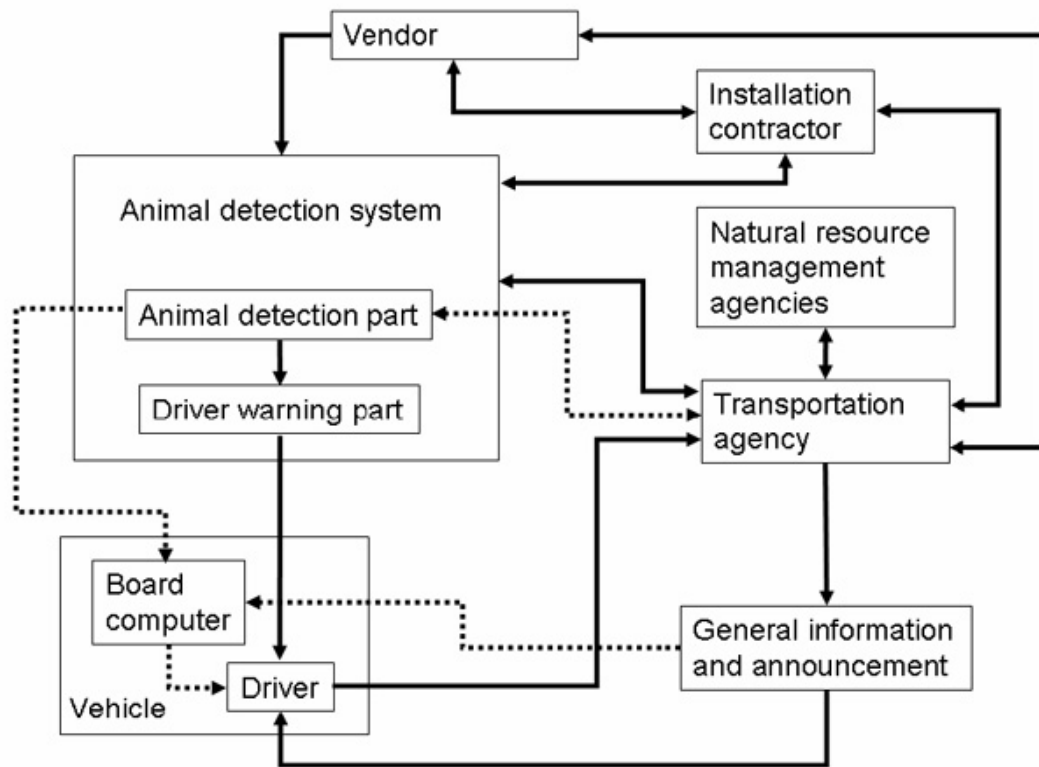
Vendor

Installation contractor

Animal detection system

Natural resource management agencies

Animal detection part

Driver warning part

Transportation agency

Board computer

General information and announcement

Driver

Vehicle